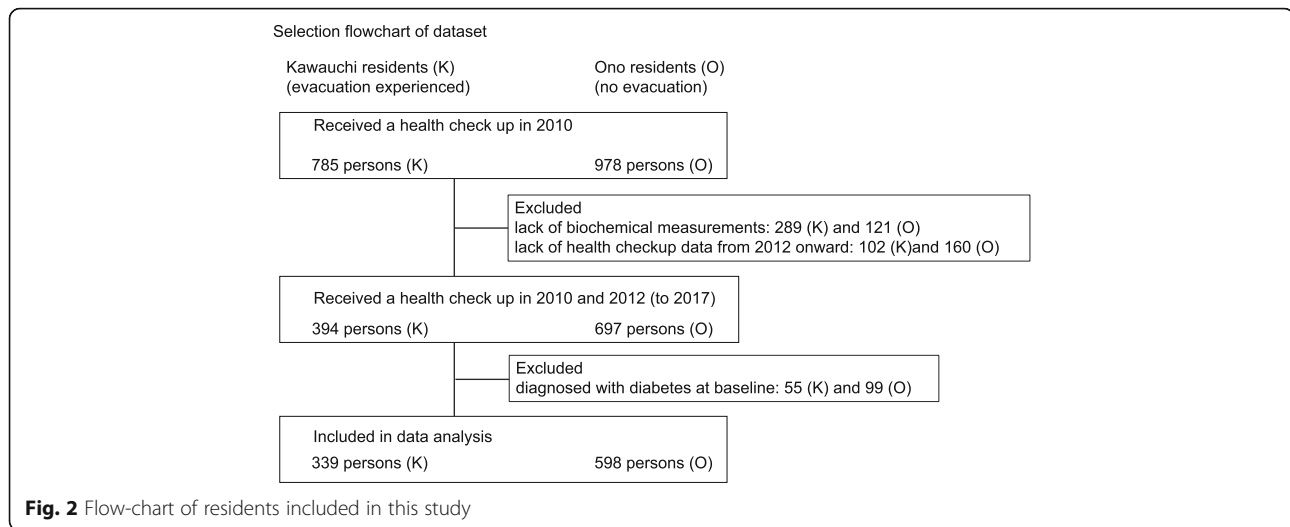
Selection flowchart of dataset

Kawauchi residents (K)
(evacuation experienced)

Ono residents (O)
(no evacuation)

Received a health check up in 2010

785 persons (K)

978 persons (O)

Excluded
lack of biochemical measurements: 289 (K) and 121 (O)
lack of health checkup data from 2012 onward: 102 (K)and 160 (O)

Received a health check up in 2010 and 2012 (to 2017)

394 persons (K)

697 persons (O)

Excluded
diagnosed with diabetes at baseline: 55 (K) and 99 (O)

Included in data analysis

339 persons (K)

598 persons (O)

**Fig. 2** Flow-chart of residents included in this study